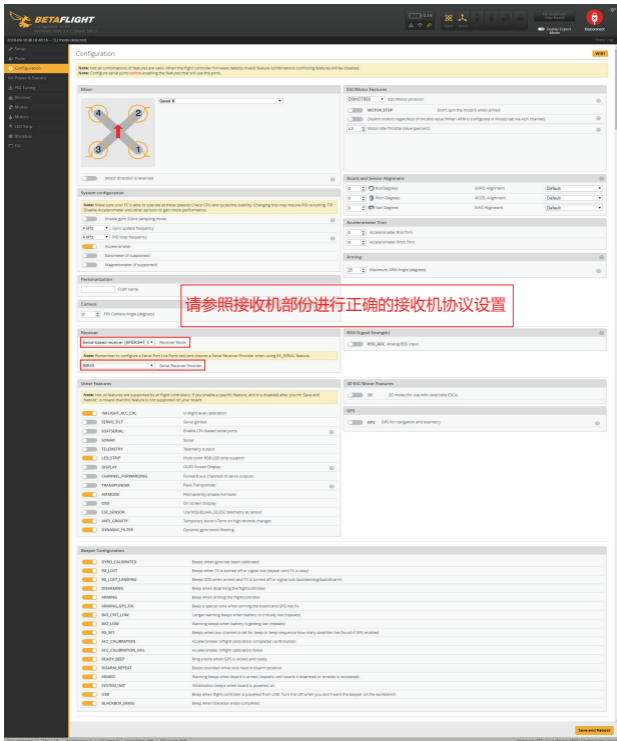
BETAFLIGHT

Setup
Ports
Configuration
Power & Battery
PID Tuning
Receiver
Modes
Motors
LED Strip
Blackbox
CLI

Configuration

Mixer

Quad X

4 2
3 1

System configuration

Personalization

Camera

Receiver

Serial-based receiver (SPEKSAT, S ▾ Receiver Mode

SBUS ▾ Serial Receiver Provider

Other Features

ESC/Motor Features

Board and Sensor Alignment

Accelerometer Trim

Arming

RSSI (Signal Strength)

3D ESC/Motor Features

GPS

Beeper Configuration

请参照接收机部份进行正确的接收机协议设置

Save and Reboot